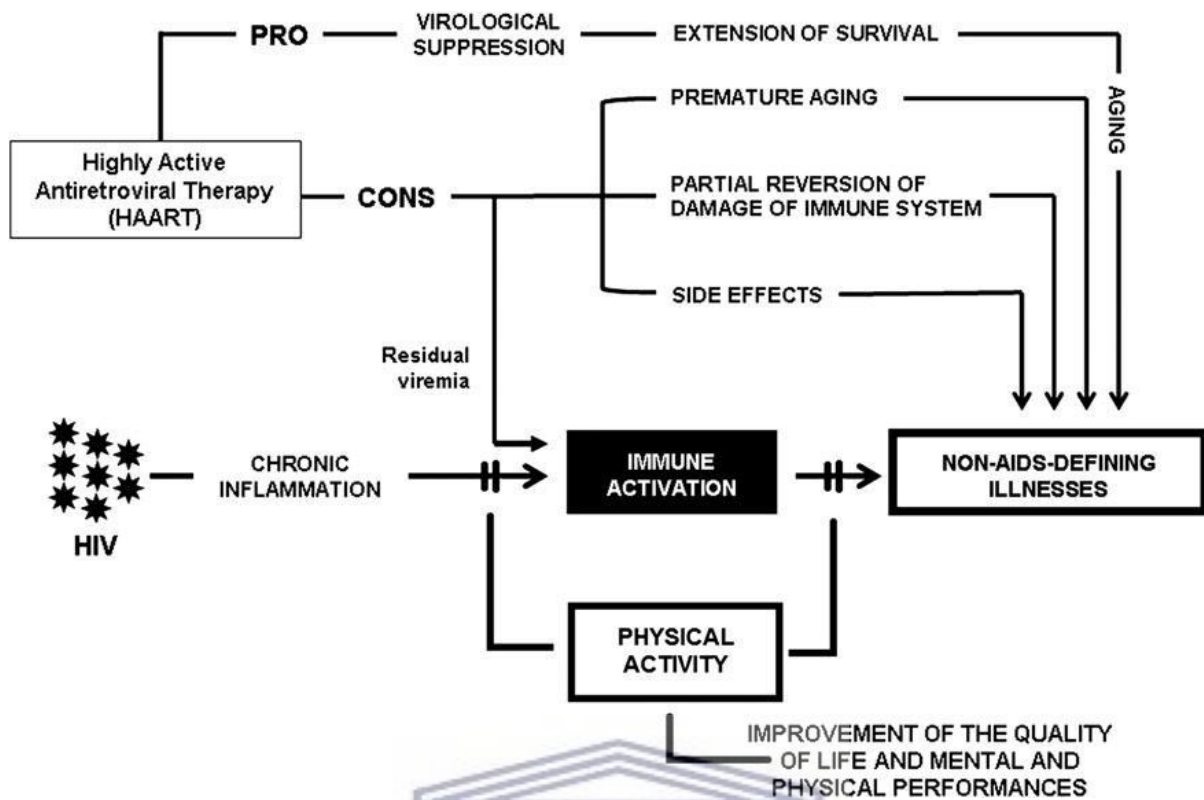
PRO

VIROLOGICAL SUPPRESSION

EXTENSION OF SURVIVAL

AGING

Highly Active Antiretroviral Therapy (HAART)

CONS

PREMATURE AGING

PARTIAL REVERSION OF DAMAGE OF IMMUNE SYSTEM

SIDE EFFECTS

Residual viremia

HIV

CHRONIC INFLAMMATION

IMMUNE ACTIVATION

NON-AIDS-DEFINING ILLNESSES

PHYSICAL ACTIVITY

IMPROVEMENT OF THE QUALITY OF LIFE AND MENTAL AND PHYSICAL PERFORMANCES